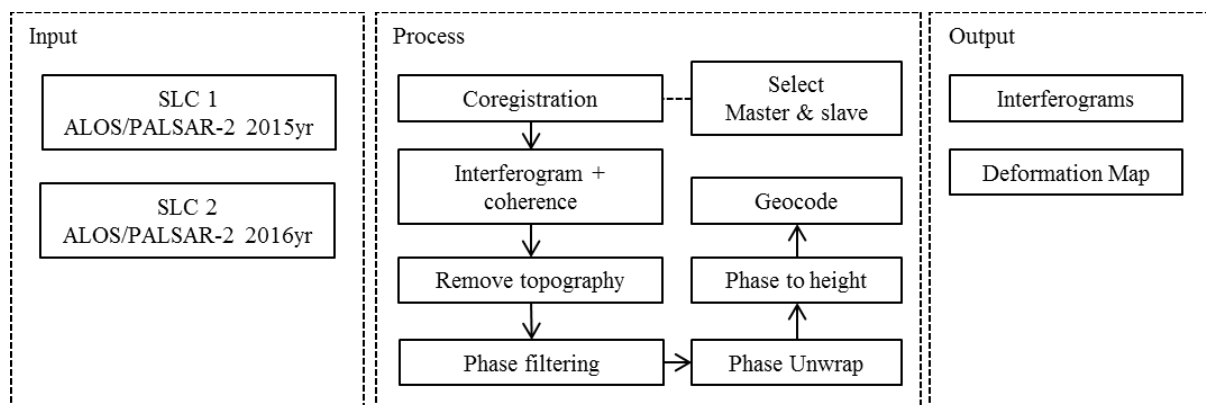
Input

SLC 1
ALOS/PALSAR-2 2015yr

SLC 2
ALOS/PALSAR-2 2016yr

Process

Coregistration

Select
Master & slave

Interferogram + coherence

Remove topography

Phase filtering

Phase Unwrap

Phase to height

Geocode

Output

Interferograms

Deformation Map